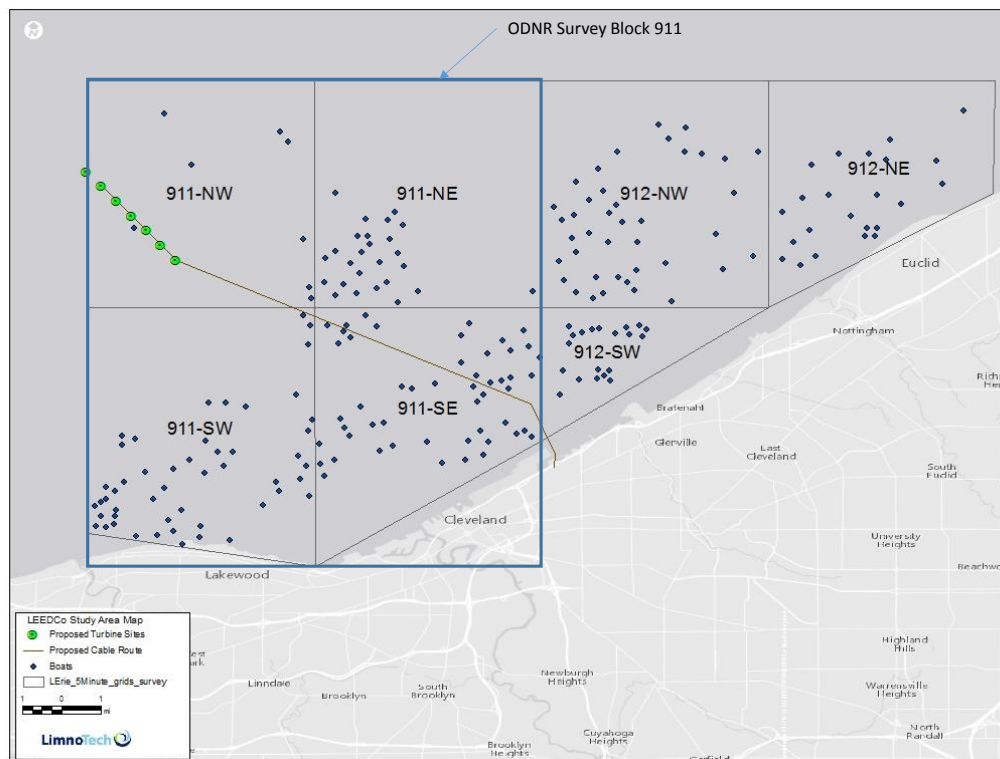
ODNR Survey Block 911

911-NW

911-NE

912-NW

912-NE

911-SW

911-SE

912-SW

Euclid

Nottingham

Rich
He

Bratenahl

Glenville

Last
Cleveland

South
Euclid

Cleveland

University
Heights

Beachwo

Lakewood

LEEDCo Study Area Map
Proposed Turbine Sites
Proposed Cable Route
Boats
LErie_5Minute_grids_survey

1 0 1
mi

LimnoTech

est
ark

Linndale

Brooklyn

South
Brooklyn

Newburgh
Heights

Highland
Hills

Warrensville
Heights

North
Randall

Brooklyn
Heights

Cuyahoga
Heights

Garfield